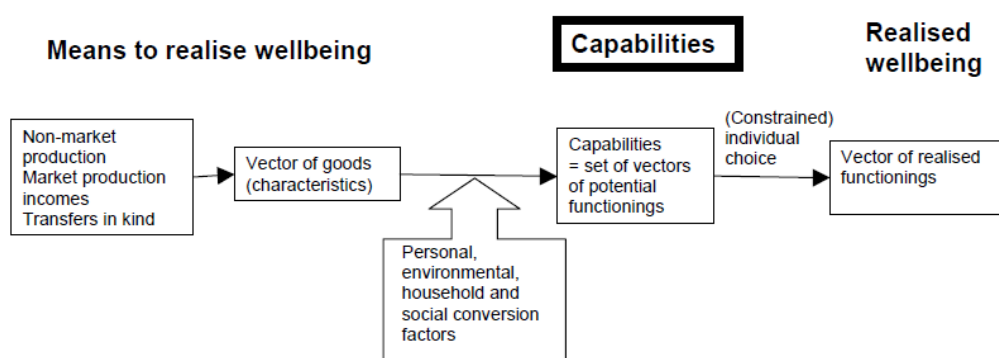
Means to realise wellbeing

Capabilities

Realised wellbeing

Non-market production
Market production incomes
Transfers in kind

Vector of goods (characteristics)

Personal, environmental, household and social conversion factors

Capabilities = set of vectors of potential functionings

(Constrained) individual choice

Vector of realised functionings